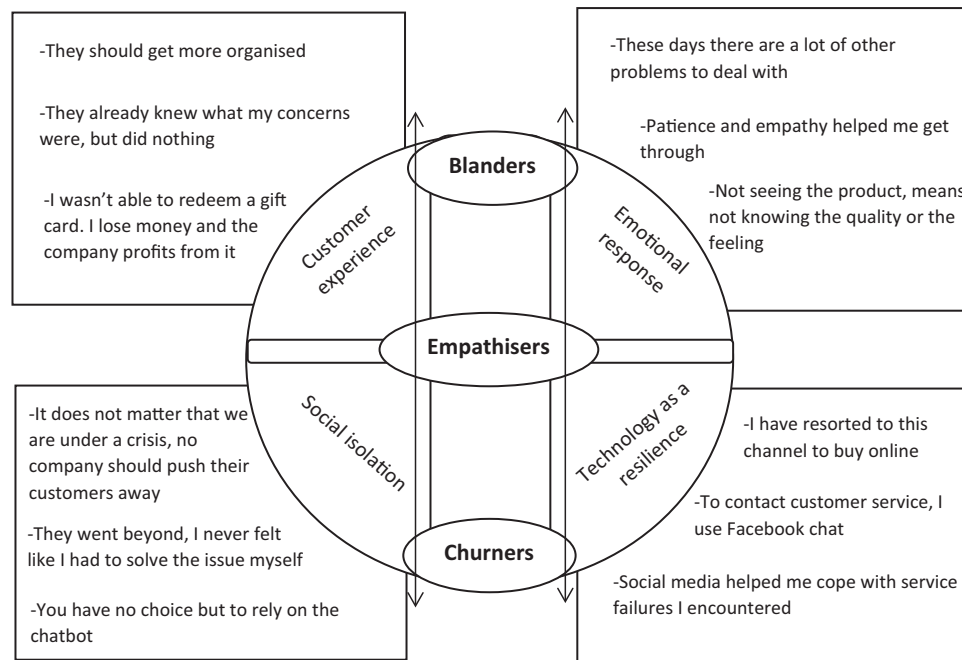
-They should get more organised

-They already knew what my concerns were, but did nothing

-I wasn't able to redeem a gift card. I lose money and the company profits from it

-These days there are a lot of other problems to deal with

-Patience and empathy helped me get through

-Not seeing the product, means not knowing the quality or the feeling

Blanders

Customer experience

Emotional response

Empathisers

Social isolation

Technology as a resilience

Churners

-It does not matter that we are under a crisis, no company should push their customers away

-They went beyond, I never felt like I had to solve the issue myself

-You have no choice but to rely on the chatbot

-I have resorted to this channel to buy online

-To contact customer service, I use Facebook chat

-Social media helped me cope with service failures I encountered